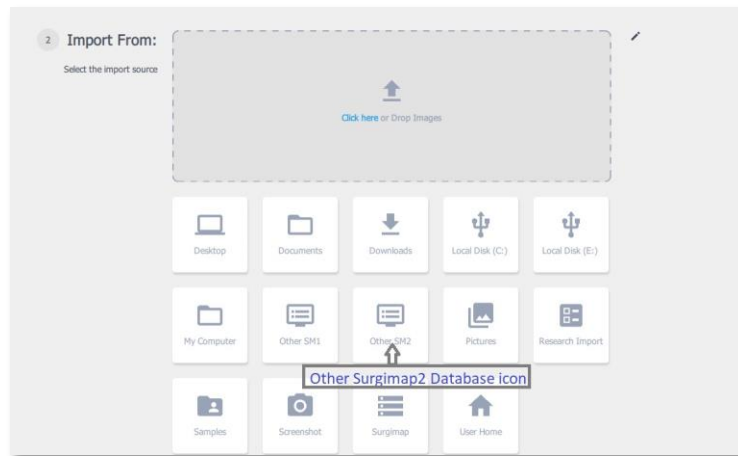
2 Import From:

Select the import source

Click here or Drop Images

Desktop
Documents
Downloads
Local Disk (C:)
Local Disk (E:)

My Computer
Other SM1
Other SM2
Pictures
Research Import

Other Surgimap2 Database icon

Samples
Screenshot
Surgimap
User Home